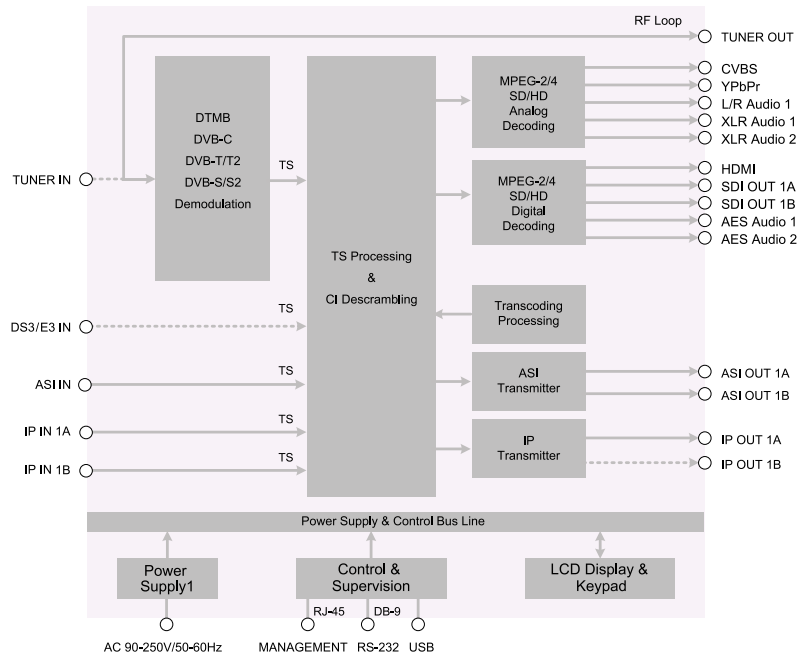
RF Loop

TUNER OUT

DTMB
DVB-C
DVB-T/T2
DVB-S/S2
Demodulation

TS Processing
&
CI Descrambling

MPEG-2/4
SD/HD
Analog
Decoding

CVBS
YPbPr
L/R Audio 1
XLR Audio 1
XLR Audio 2

MPEG-2/4
SD/HD
Digital
Decoding

HDMI
SDI OUT 1A
SDI OUT 1B
AES Audio 1
AES Audio 2

TUNER IN

TS

Transcoding
Processing

DS3/E3 IN

TS

ASI IN

TS

ASI
Transmitter

ASI OUT 1A
ASI OUT 1B

IP IN 1A

TS

IP
Transmitter

IP OUT 1A
IP OUT 1B

IP IN 1B

TS

Power Supply & Control Bus Line

Power
Supply1

Control &
Supervision

LCD Display &
Keypad

RJ-45
DB-9

AC 90-250V/50-60Hz
MANAGEMENT
RS-232
USB